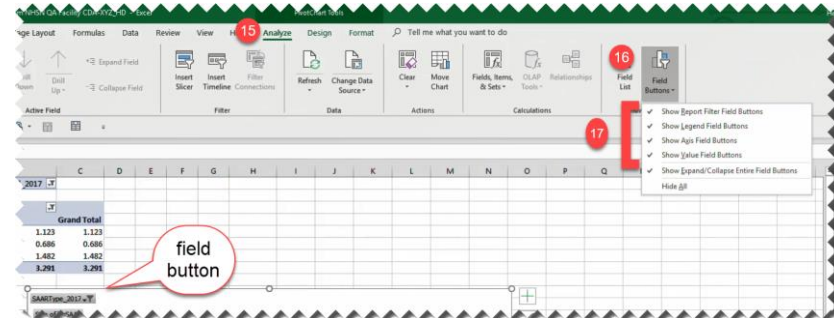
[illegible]NHSN QA Facility CDA-XYZ_HD - Excel

PivotChart Tools

ge Layout Formulas Data Review View H 15 Analyze Design Format Tell me what you want to do

Drill Down Drill Up Expand Field Collapse Field

Active Field

Insert Slicer Insert Timeline Filter Connections

Filter

Refresh Change Data Source

Data

Clear Move Chart

Actions

Fields, Items, & Sets OLAP Tools Relationships

Calculations

16 Field List Field Buttons

17

Show Report Filter Field Buttons
Show Legend Field Buttons
Show Axis Field Buttons
Show Value Field Buttons
Show Expand/Collapse Entire Field Buttons
Hide All

| | C | D | E | F | G | H | I | J | K | L | M | N | O | P | Q |
|---|---|---|---|---|---|---|---|---|---|---|---|---|---|---|---|
| 2017 | | | | | | | | | | | | | | | |
| | Grand Total | | | | | | | | | | | | | | |
| 1.123 | 1.123 | | | | | | | | | | | | | | |
| 0.686 | 0.686 | | | | | | | | | | | | | | |
| 1.482 | 1.482 | | | | | | | | | | | | | | |
| 3.291 | 3.291 | | | | | | | | | | | | | | |

field button

SAARType_2017